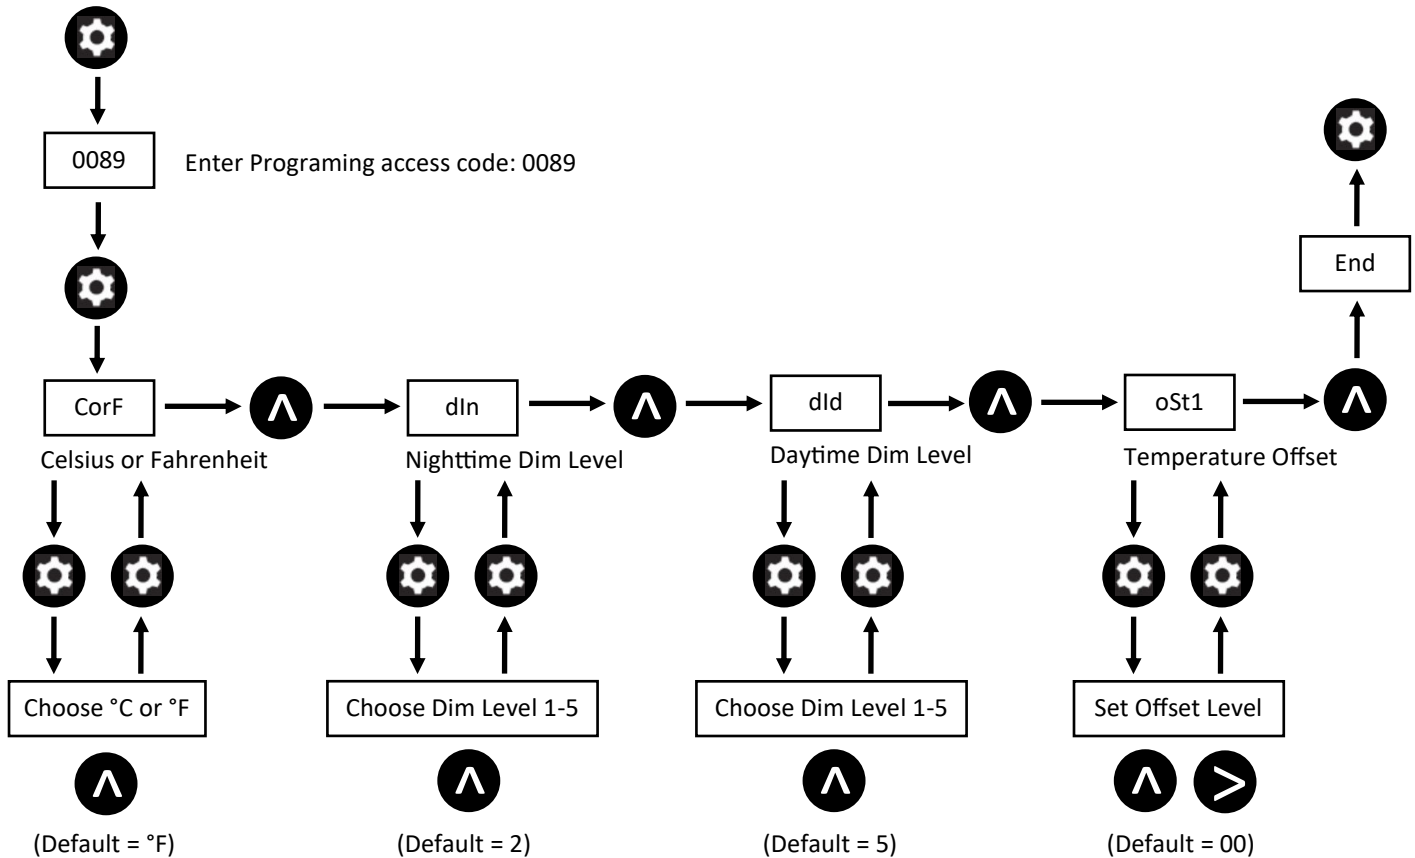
0089

Enter Programing access code: 0089

End

CorF

Celsius or Fahrenheit

dIn

Nighttime Dim Level

dId

Daytime Dim Level

oSt1

Temperature Offset

Choose °C or °F

(Default = °F)

Choose Dim Level 1-5

(Default = 2)

Choose Dim Level 1-5

(Default = 5)

Set Offset Level

(Default = 00)